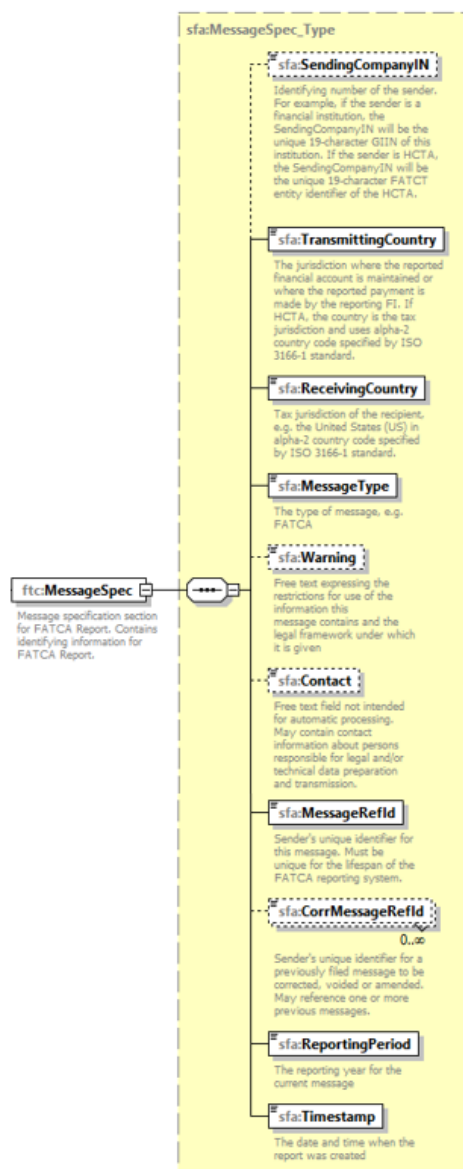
sfa:MessageSpec_Type

ftc:MessageSpec

Message specification section for FATCA Report. Contains identifying information for FATCA Report.

sfa:SendingCompanyIN

Identifying number of the sender. For example, if the sender is a financial institution, the SendingCompanyIN will be the unique 19-character GIIN of this institution. If the sender is HCTA, the SendingCompanyIN will be the unique 19-character FATCT entity identifier of the HCTA.

sfa:TransmittingCountry

The jurisdiction where the reported financial account is maintained or where the reported payment is made by the reporting FI. If HCTA. the country is the tax jurisdiction and uses alpha-2 country code specified by ISO 3166-1 standard.

sfa:ReceivingCountry

Tax jurisdiction of the recipient, e.g. the United States (US) in alpha-2 country code specified by ISO 3166-1 standard.

sfa:MessageType

The type of message, e.g. FATCA

sfa:Warning

Free text expressing the restrictions for use of the information this message contains and the legal framework under which it is given

sfa:Contact

Free text field not intended for automatic processing. May contain contact information about persons responsible for legal and/or technical data preparation and transmission.

sfa:MessageRefId

Sender's unique identifier for this message. Must be unique for the lifespan of the FATCA reporting system.

sfa:CorrMessageRefId

0..∞

Sender's unique identifier for a previously filed message to be corrected, voided or amended. May reference one or more previous messages.

sfa:ReportingPeriod

The reporting year for the current message

sfa:Timestamp

The date and time when the report was created